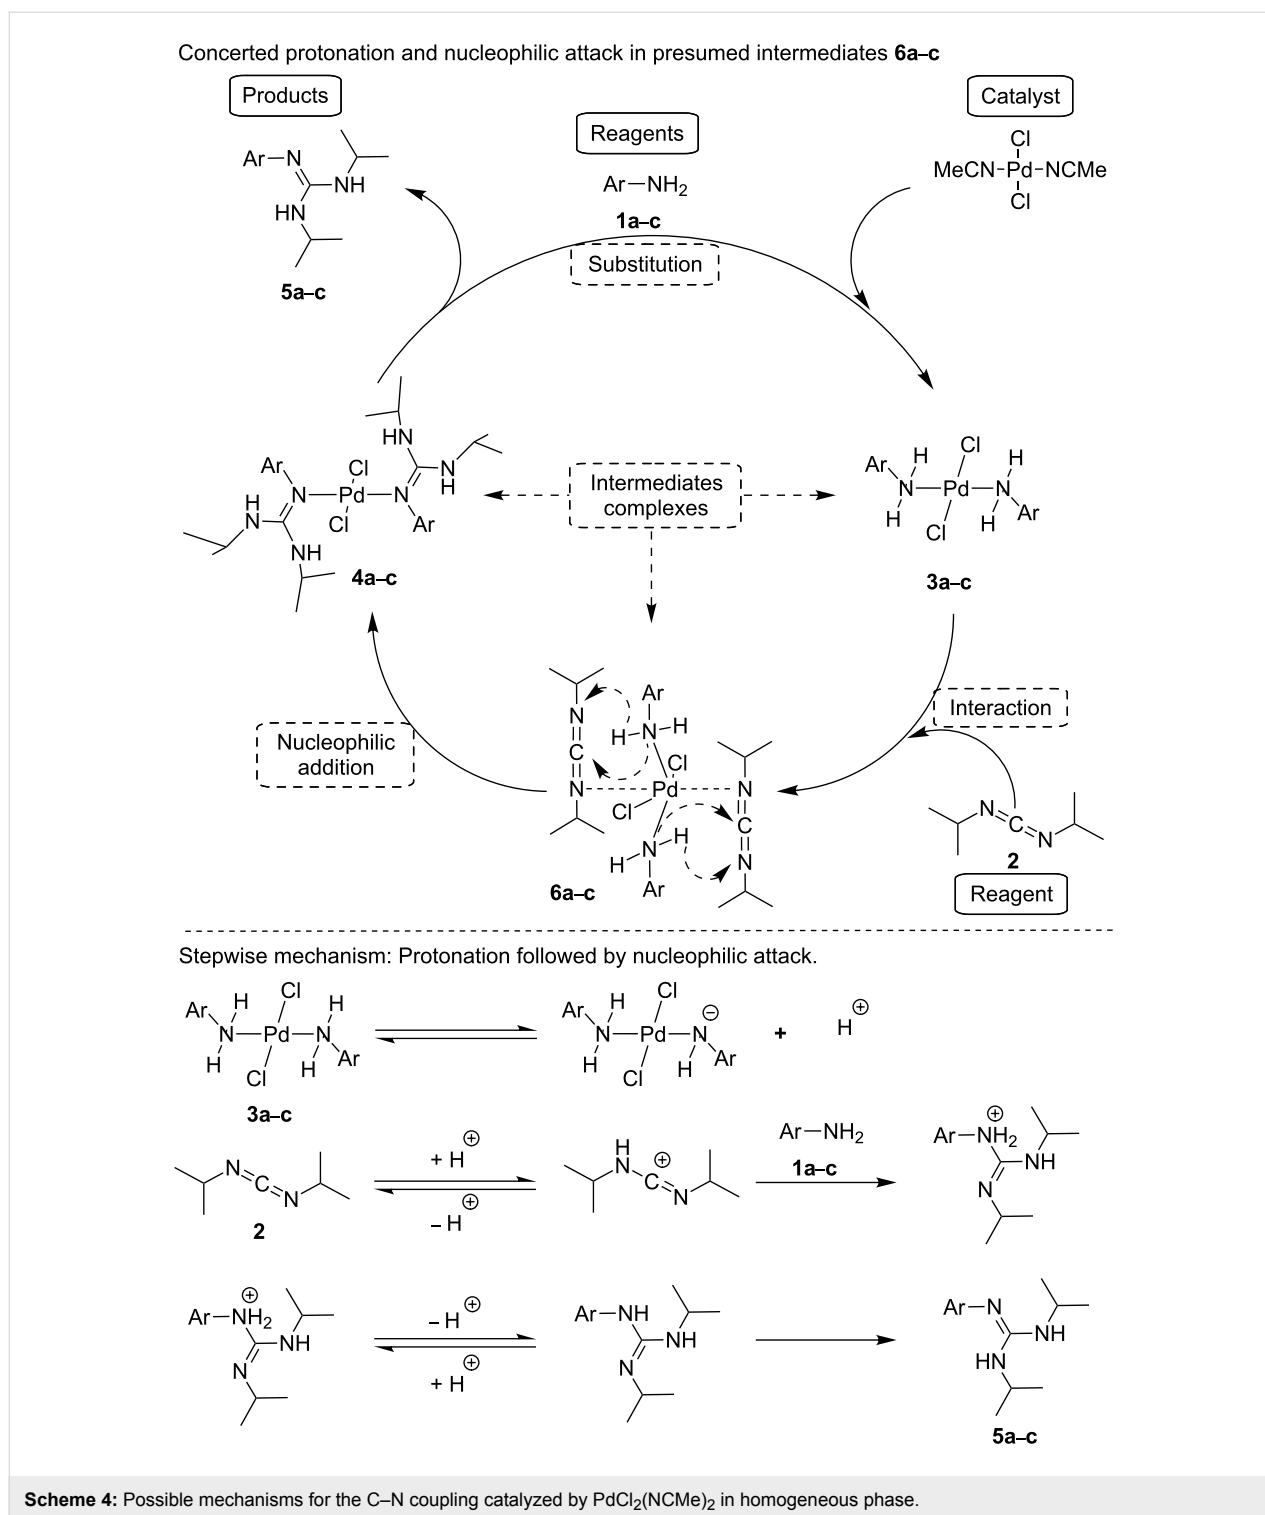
Concerted protonation and nucleophilic attack in presumed intermediates **6a–c**

Products

Reagents

Catalyst

Ar—N
NH
HN

5a–c

Ar—NH$_2$

1a–c

Substitution

Cl
MeCN-Pd-NCMe
Cl

HN
N
H
Ar
Cl
N—Pd—N
Cl
Ar
H
N
NH

4a–c

Intermediates complexes

Ar H Cl H
N—Pd—N
H Cl H Ar

3a–c

Interaction

Nucleophilic addition

Ar
N
H—N—H
C
Cl
N
Pd
N
Cl
C
N—H
H
N
Ar

6a–c

N=C=N

2

Reagent

Stepwise mechanism: Protonation followed by nucleophilic attack.

Ar H Cl H
N—Pd—N
H Cl H Ar

3a–c

Ar H Cl ⊖
N—Pd—N
H Cl H Ar

+ H$^{\oplus}$

N=C=N

2

+ H$^{\oplus}$

– H$^{\oplus}$

H
N—C$^{\oplus}$=N

Ar—NH$_2$

1a–c

Ar—NH$_2^{\oplus}$
NH
N

Ar—NH$_2^{\oplus}$
NH
N

– H$^{\oplus}$

+ H$^{\oplus}$

Ar—NH
NH
N

Ar—N
NH
HN

5a–c

**Scheme 4:** Possible mechanisms for the C–N coupling catalyzed by PdCl$_2$(NCMe)$_2$ in homogeneous phase.